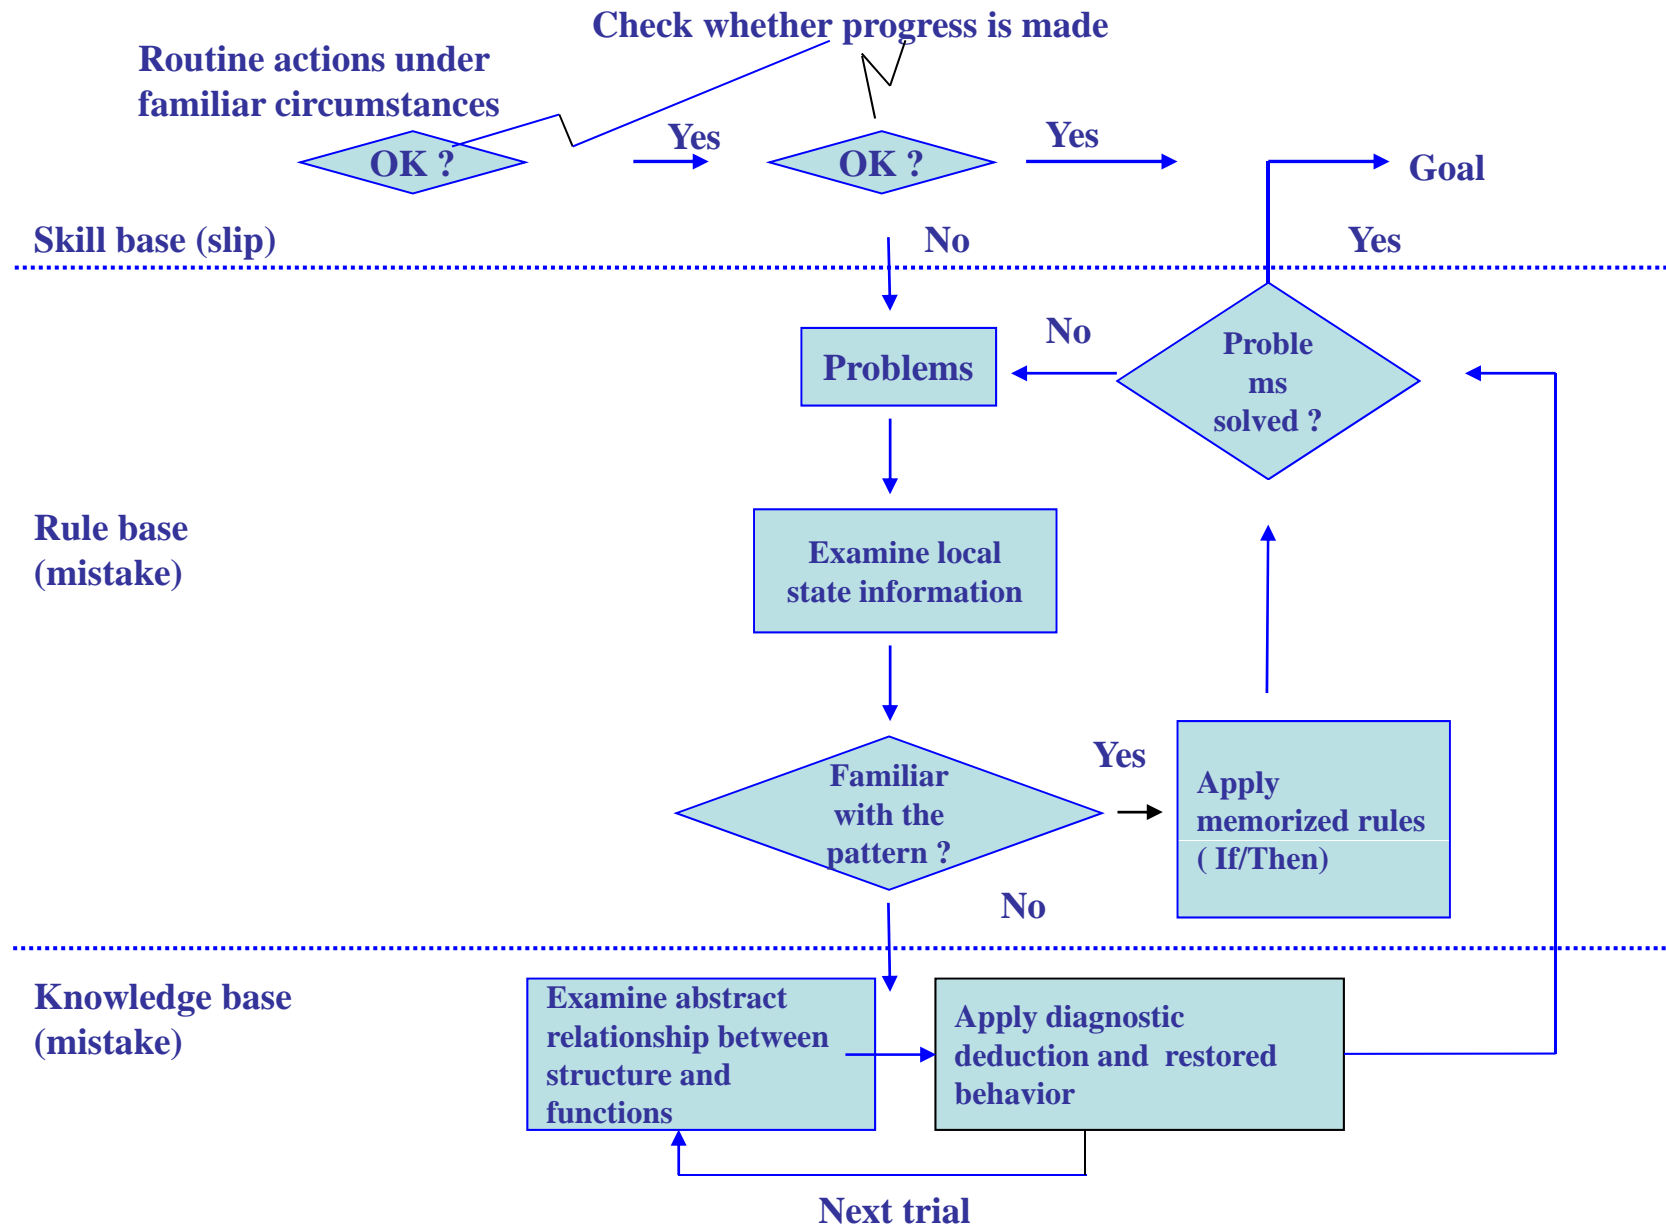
Check whether progress is made

Routine actions under familiar circumstances

OK ?

Yes

OK ?

Yes

Goal

Skill base (slip)

No

Yes

No

Problems

Proble ms solved ?

Rule base (mistake)

Examine local state information

Familiar with the pattern ?

Yes

Apply memorized rules ( If/Then)

No

Knowledge base (mistake)

Examine abstract relationship between structure and functions

Apply diagnostic deduction and restored behavior

Next trial